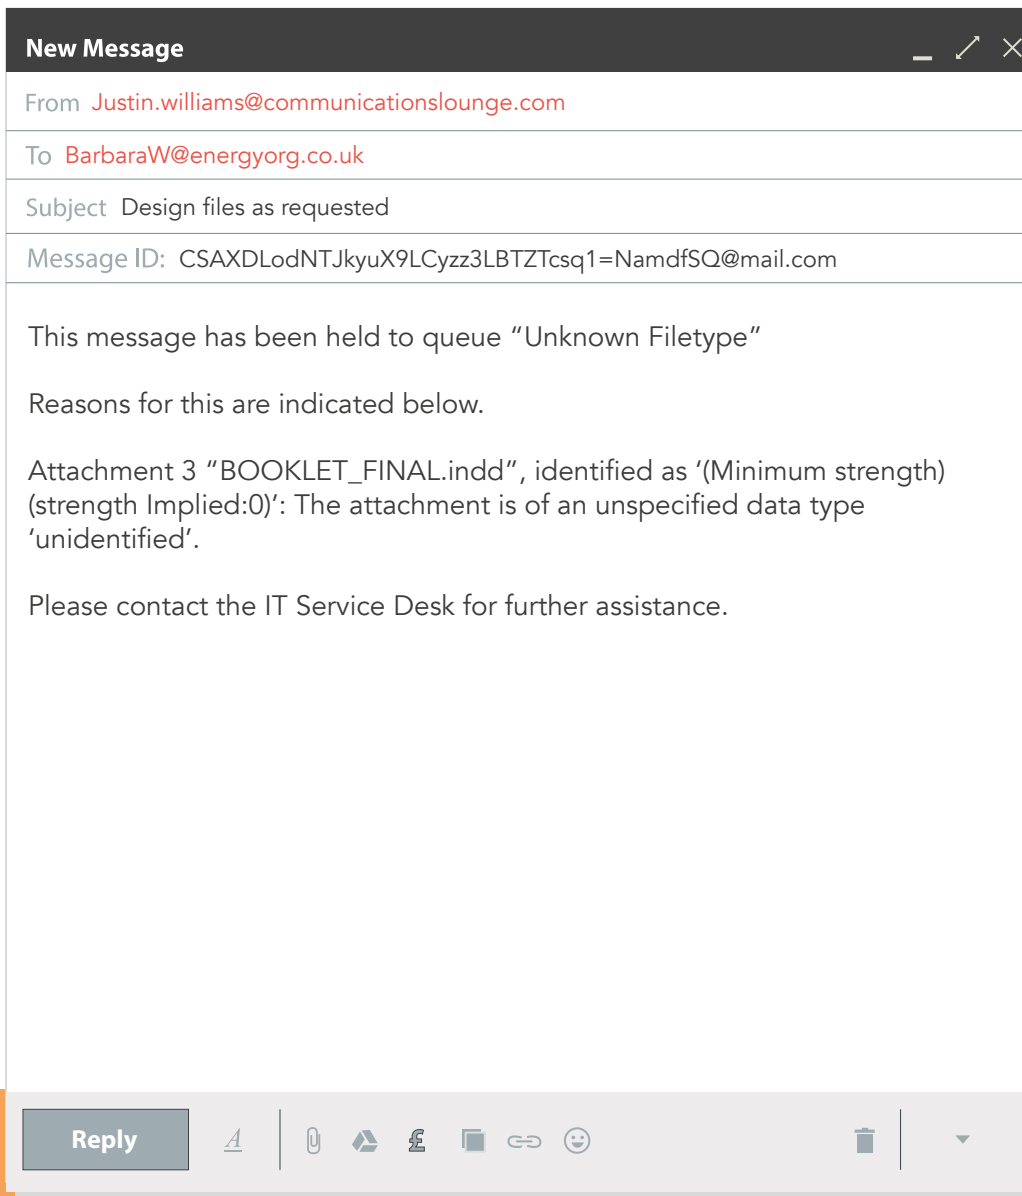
New Message

From Justin.williams@communicationslounge.com

To BarbaraW@energyorg.co.uk

Subject Design files as requested

Message ID: CSAXDLodNTJkyuX9LCyzz3LBTZTcsq1=NamdfSQ@mail.com

This message has been held to queue “Unknown Filetype”

Reasons for this are indicated below.

Attachment 3 “BOOKLET_FINAL.indd”, identified as ‘(Minimum strength) (strength Implied:0)’: The attachment is of an unspecified data type ‘unidentified’.

Please contact the IT Service Desk for further assistance.

Reply

A

£